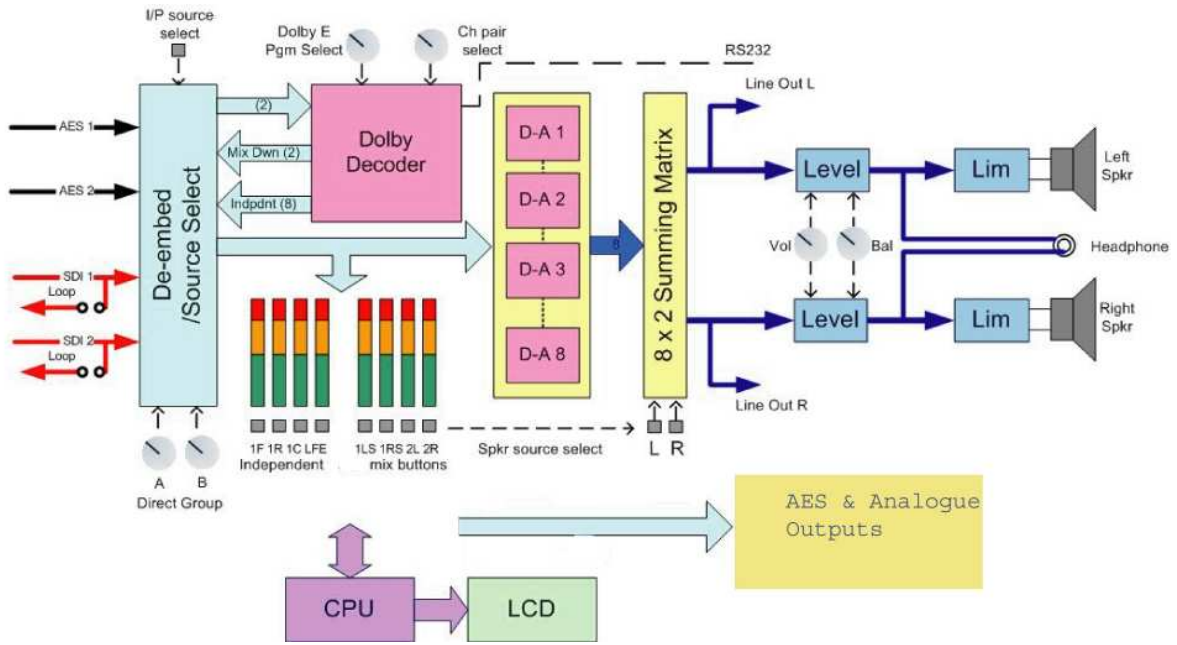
I/P source select

Dolby E Pgm Select

Ch pair select

RS232

AES 1

AES 2

SDI 1

Loop

SDI 2

Loop

De-embed /Source Select

(2)

Mix Dwn (2)

Indpdnt (8)

Dolby Decoder

D-A 1

D-A 2

D-A 3

D-A 8

8

8 x 2 Summing Matrix

Line Out L

Line Out R

Level

Level

Vol

Bal

Lim

Lim

Left Spkr

Headphone

Right Spkr

1F 1R 1C LFE

Independent

1LS 1RS 2L 2R

mix buttons

Spkr source select

L R

A B

Direct Group

AES & Analogue Outputs

CPU

LCD